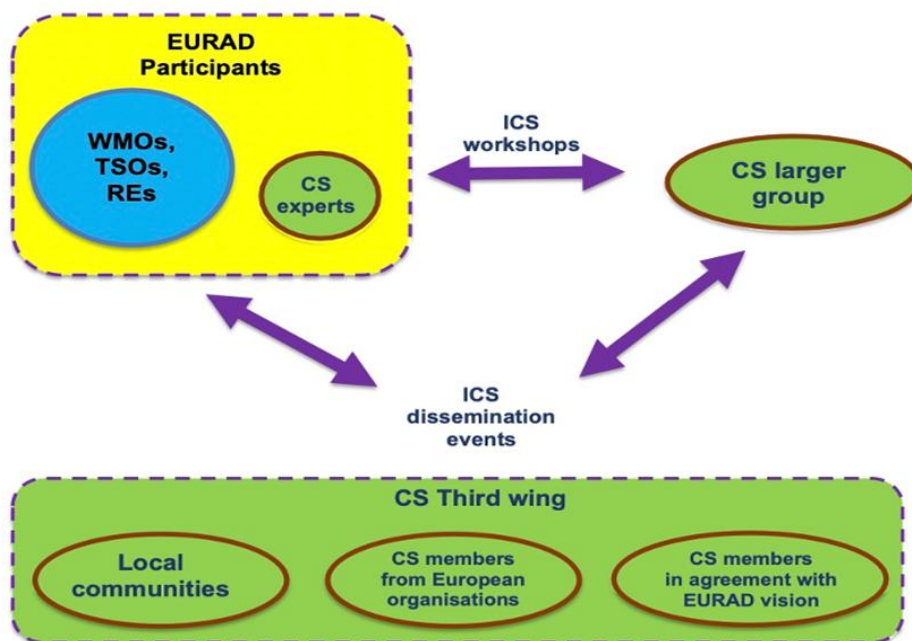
EURAD
Participants

WMOs,
TSOs,
REs

CS
experts

ICS
workshops

CS larger
group

ICS
dissemination
events

CS Third wing

Local
communities

CS members
from European
organisations

CS members
in agreement with
EURAD vision